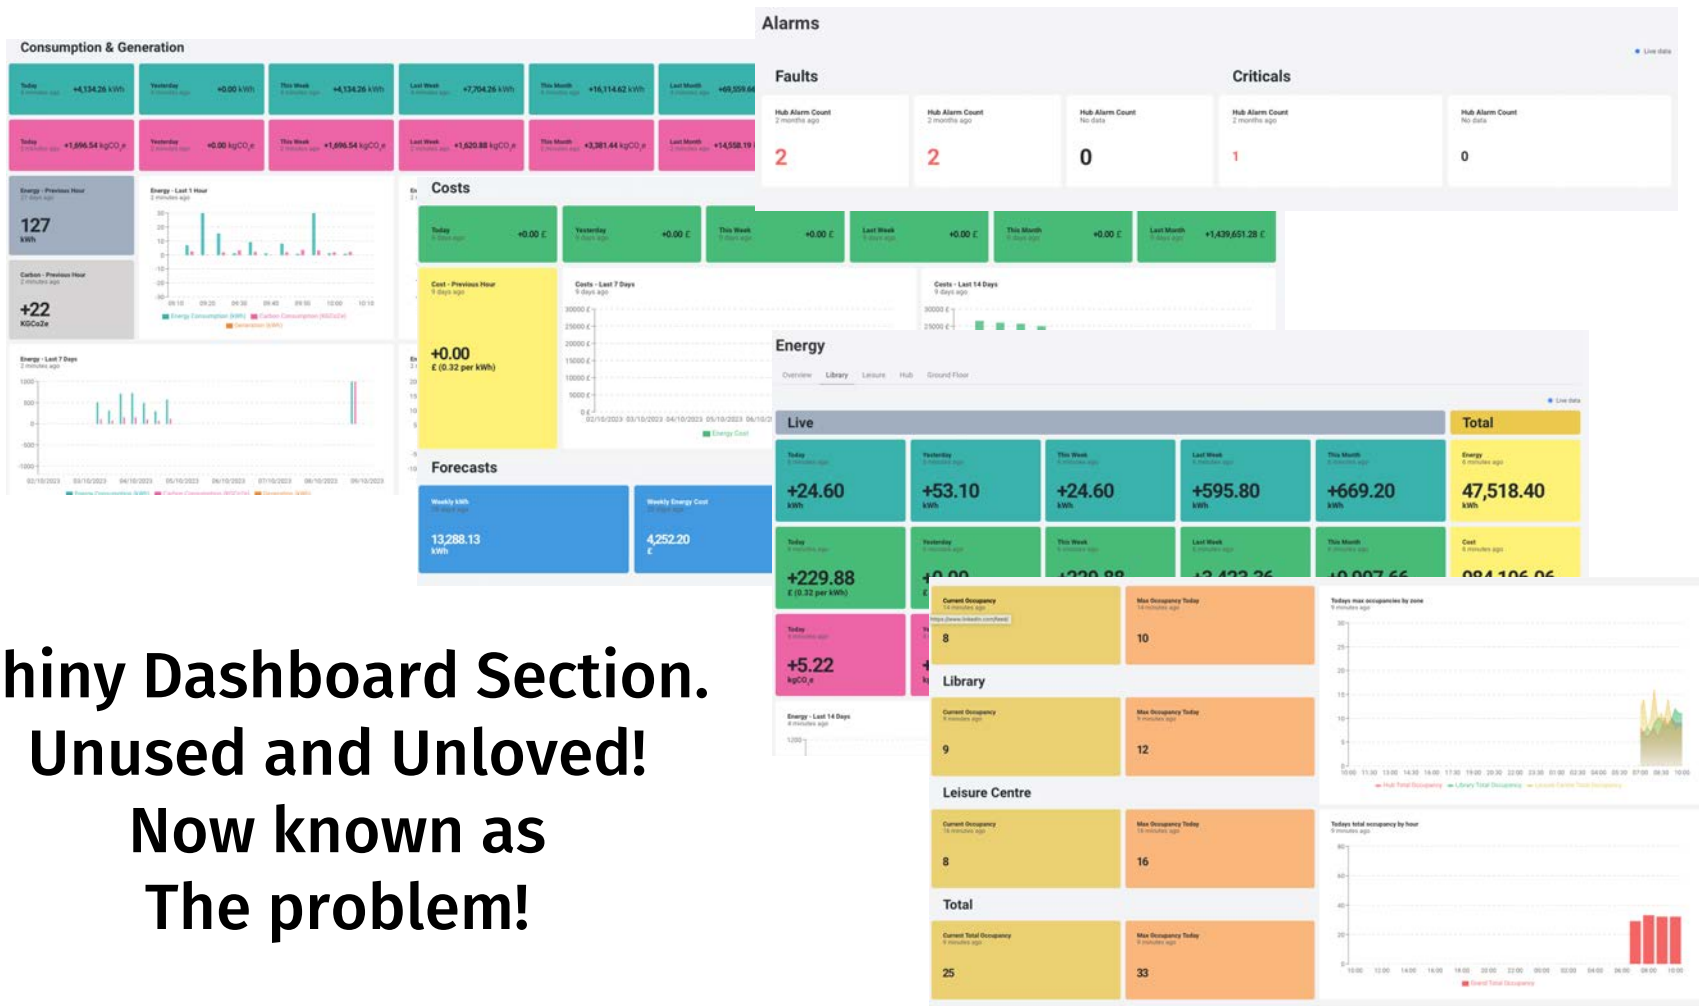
Consumption & Generation

Today +4,134.26 kWh
Yesterday +0.00 kWh
This Week +4,134.26 kWh
Last Week +7,704.26 kWh
This Month +16,114.62 kWh
Last Month +69,559.6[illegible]

Today +1,696.54 kgCO₂e
Yesterday +0.00 kgCO₂e
This Week +1,696.54 kgCO₂e
Last Week +1,620.88 kgCO₂e
This Month +3,381.44 kgCO₂e
Last Month +14,558.19

Energy - Previous Hour
127
kWh

Carbon - Previous Hour
+22
KGCo2e

Energy - Last 1 Hour

Energy - Last 7 Days

Alarms

Faults

Hub Alarm Count
2 months ago
2

Hub Alarm Count
2 months ago
2

Hub Alarm Count
No data
0

Criticals

Hub Alarm Count
2 months ago
1

Hub Alarm Count
No data
0

Costs

Today +0.00 £
Yesterday +0.00 £
This Week +0.00 £
Last Week +0.00 £
This Month +0.00 £
Last Month +1,439,651.28 £

Cost - Previous Hour
+0.00
£ (0.32 per kWh)

Costs - Last 7 Days

Costs - Last 14 Days

Forecasts

Weekly kWh
13,288.13
kWh

Weekly Energy Cost
4,252.20
£

Energy

Overview Library Leisure Hub Ground Floor

Live

Total

Today +24.60 kWh
Yesterday +53.10 kWh
This Week +24.60 kWh
Last Week +595.80 kWh
This Month +669.20 kWh
Energy 47,518.40 kWh

Today +229.88 £ (0.32 per kWh)

Today +5.22 kgCO₂e

Energy - Last 14 Days

Current Occupancy
8

Max Occupancy Today
10

Library

Current Occupancy
9

Max Occupancy Today
12

Leisure Centre

Current Occupancy
8

Max Occupancy Today
16

Total

Current Total Occupancy
25

Max Occupancy Today
33

Todays max occupancies by zone

Todays total occupancy by hour

hiny Dashboard Section.
Unused and Unloved!
Now known as
The problem!